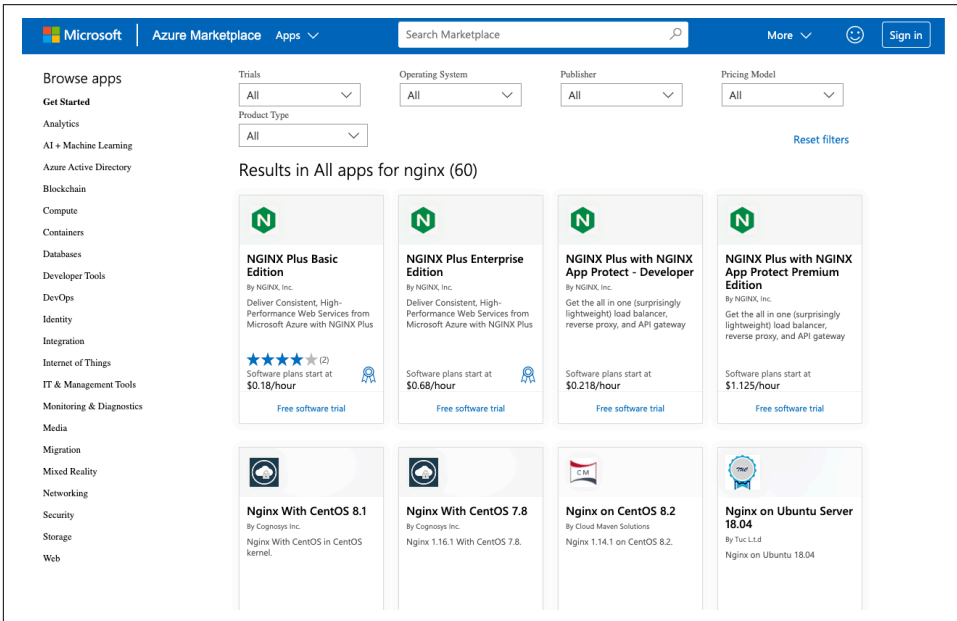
Microsoft | Azure Marketplace Apps

Search Marketplace

More Sign in

Browse apps

Get Started
Analytics
AI + Machine Learning
Azure Active Directory
Blockchain
Compute
Containers
Databases
Developer Tools
DevOps
Identity
Integration
Internet of Things
IT & Management Tools
Monitoring & Diagnostics
Media
Migration
Mixed Reality
Networking
Security
Storage
Web

Trials
All

Operating System
All

Publisher
All

Pricing Model
All

Product Type
All

Reset filters

Results in All apps for nginx (60)

NGINX Plus Basic Edition
By NGINX, Inc.
Deliver Consistent, High-Performance Web Services from Microsoft Azure with NGINX Plus
(2)
Software plans start at
$0.18/hour
Free software trial

NGINX Plus Enterprise Edition
By NGINX, Inc.
Deliver Consistent, High-Performance Web Services from Microsoft Azure with NGINX Plus
Software plans start at
$0.68/hour
Free software trial

NGINX Plus with NGINX App Protect - Developer
By NGINX, Inc.
Get the all in one (surprisingly lightweight) load balancer, reverse proxy, and API gateway
Software plans start at
$0.218/hour
Free software trial

NGINX Plus with NGINX App Protect Premium Edition
By NGINX, Inc.
Get the all in one (surprisingly lightweight) load balancer, reverse proxy, and API gateway
Software plans start at
$1.125/hour
Free software trial

Nginx With CentOS 8.1
By Cognosys Inc.
Nginx With CentOS in CentOS kernel.

Nginx With CentOS 7.8
By Cognosys Inc.
Nginx 1.16.1 With CentOS 7.8.

Nginx on CentOS 8.2
By Cloud Maven Solutions
Nginx 1.14.1 on CentOS 8.2.

Nginx on Ubuntu Server 18.04
By Tuc L.t.d
Nginx on Ubuntu 18.04